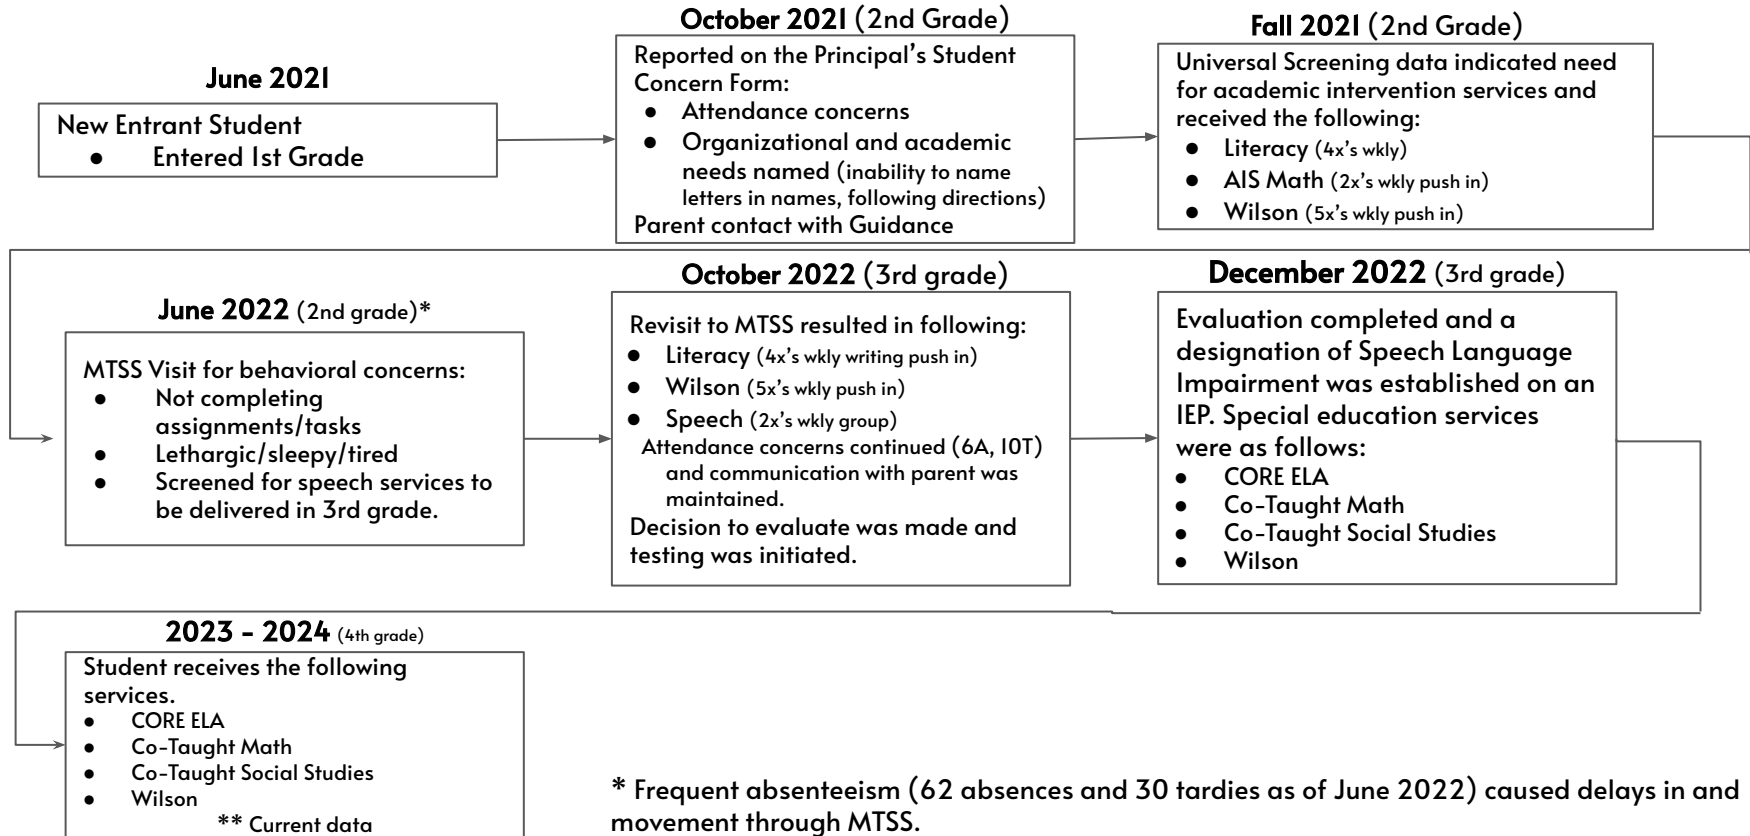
June 2021

New Entrant Student
- Entered 1st Grade

October 2021 (2nd Grade)

Reported on the Principal's Student Concern Form:
- Attendance concerns
- Organizational and academic needs named (inability to name letters in names, following directions)

Parent contact with Guidance

Fall 2021 (2nd Grade)

Universal Screening data indicated need for academic intervention services and received the following:
- Literacy (4x's wkly)
- AIS Math (2x's wkly push in)
- Wilson (5x's wkly push in)

June 2022 (2nd grade)*

MTSS Visit for behavioral concerns:
- Not completing assignments/tasks
- Lethargic/sleepy/tired
- Screened for speech services to be delivered in 3rd grade.

October 2022 (3rd grade)

Revisit to MTSS resulted in following:
- Literacy (4x's wkly writing push in)
- Wilson (5x's wkly push in)
- Speech (2x's wkly group)

Attendance concerns continued (6A, 10T) and communication with parent was maintained.

Decision to evaluate was made and testing was initiated.

December 2022 (3rd grade)

Evaluation completed and a designation of Speech Language Impairment was established on an IEP. Special education services were as follows:
- CORE ELA
- Co-Taught Math
- Co-Taught Social Studies
- Wilson

2023 - 2024 (4th grade)

Student receives the following services.
- CORE ELA
- Co-Taught Math
- Co-Taught Social Studies
- Wilson

** Current data

* Frequent absenteeism (62 absences and 30 tardies as of June 2022) caused delays in and movement through MTSS.